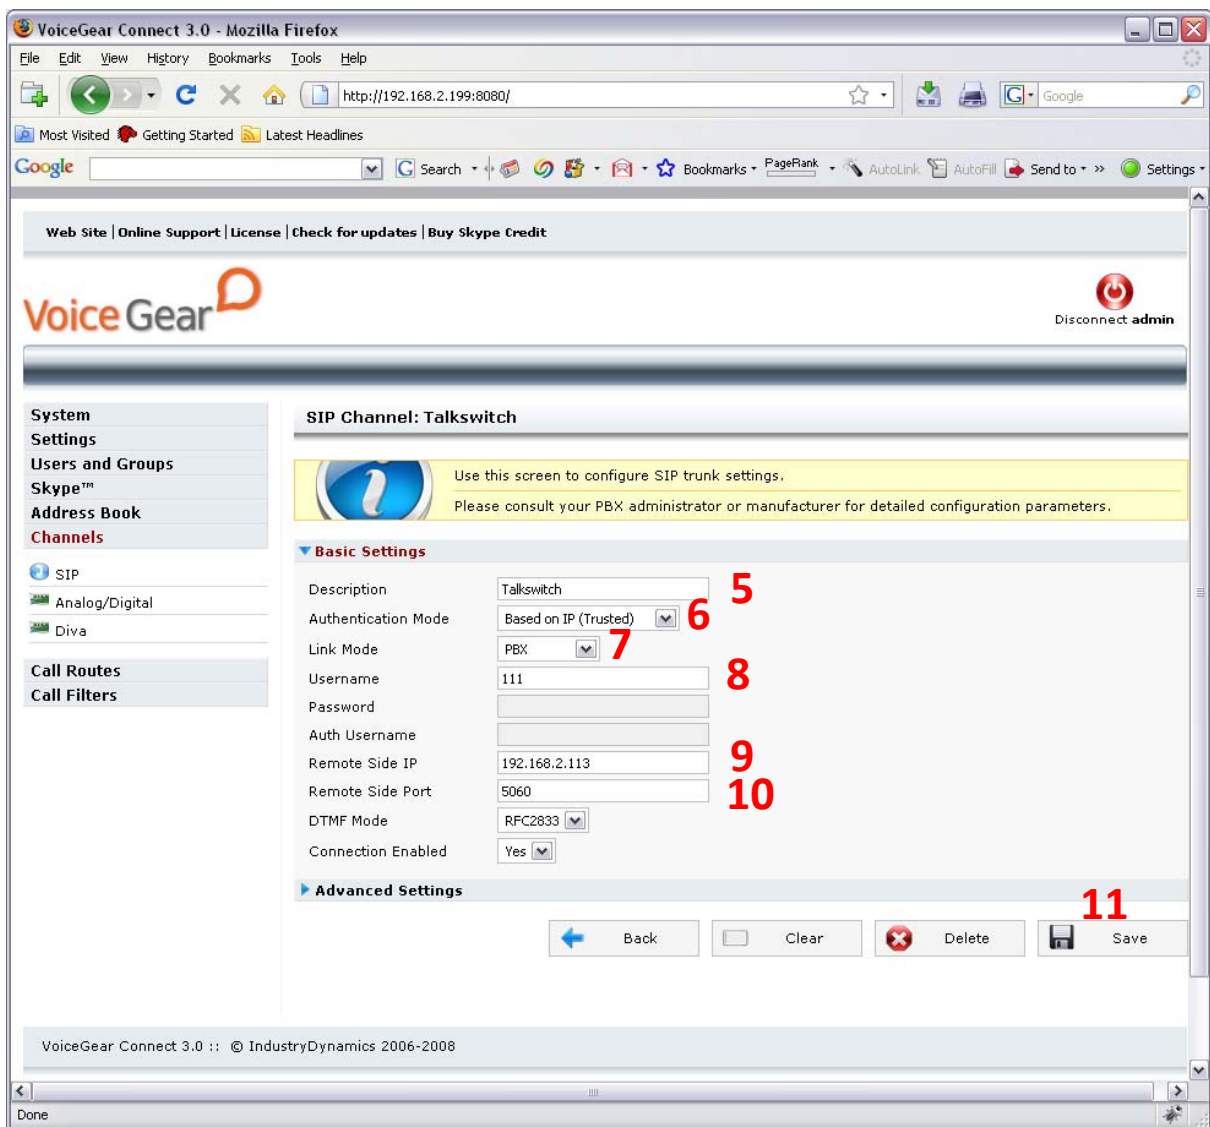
VoiceGear Connect 3.0 - Mozilla Firefox

File Edit View History Bookmarks Tools Help

http://192.168.2.199:8080/

Google

Most Visited Getting Started Latest Headlines

Google Search Bookmarks PageRank AutoLink AutoFill Send to » Settings

Web Site | Online Support | License | Check for updates | Buy Skype Credit

VoiceGear

Disconnect admin

System
Settings
Users and Groups
Skype™
Address Book
Channels
SIP
Analog/Digital
Diva
Call Routes
Call Filters

SIP Channel: Talkswitch

Use this screen to configure SIP trunk settings.
Please consult your PBX administrator or manufacturer for detailed configuration parameters.

Basic Settings

| | | |
|---|---|---|
| Description | Talkswitch | 5 |
| Authentication Mode | Based on IP (Trusted) | 6 |
| Link Mode | PBX | 7 |
| Username | 111 | 8 |
| Password | | |
| Auth Username | | |
| Remote Side IP | 192.168.2.113 | 9 |
| Remote Side Port | 5060 | 10 |
| DTMF Mode | RFC2833 | |
| Connection Enabled | Yes | |

Advanced Settings

11

Back Clear Delete Save

VoiceGear Connect 3.0 :: © IndustryDynamics 2006-2008

Done